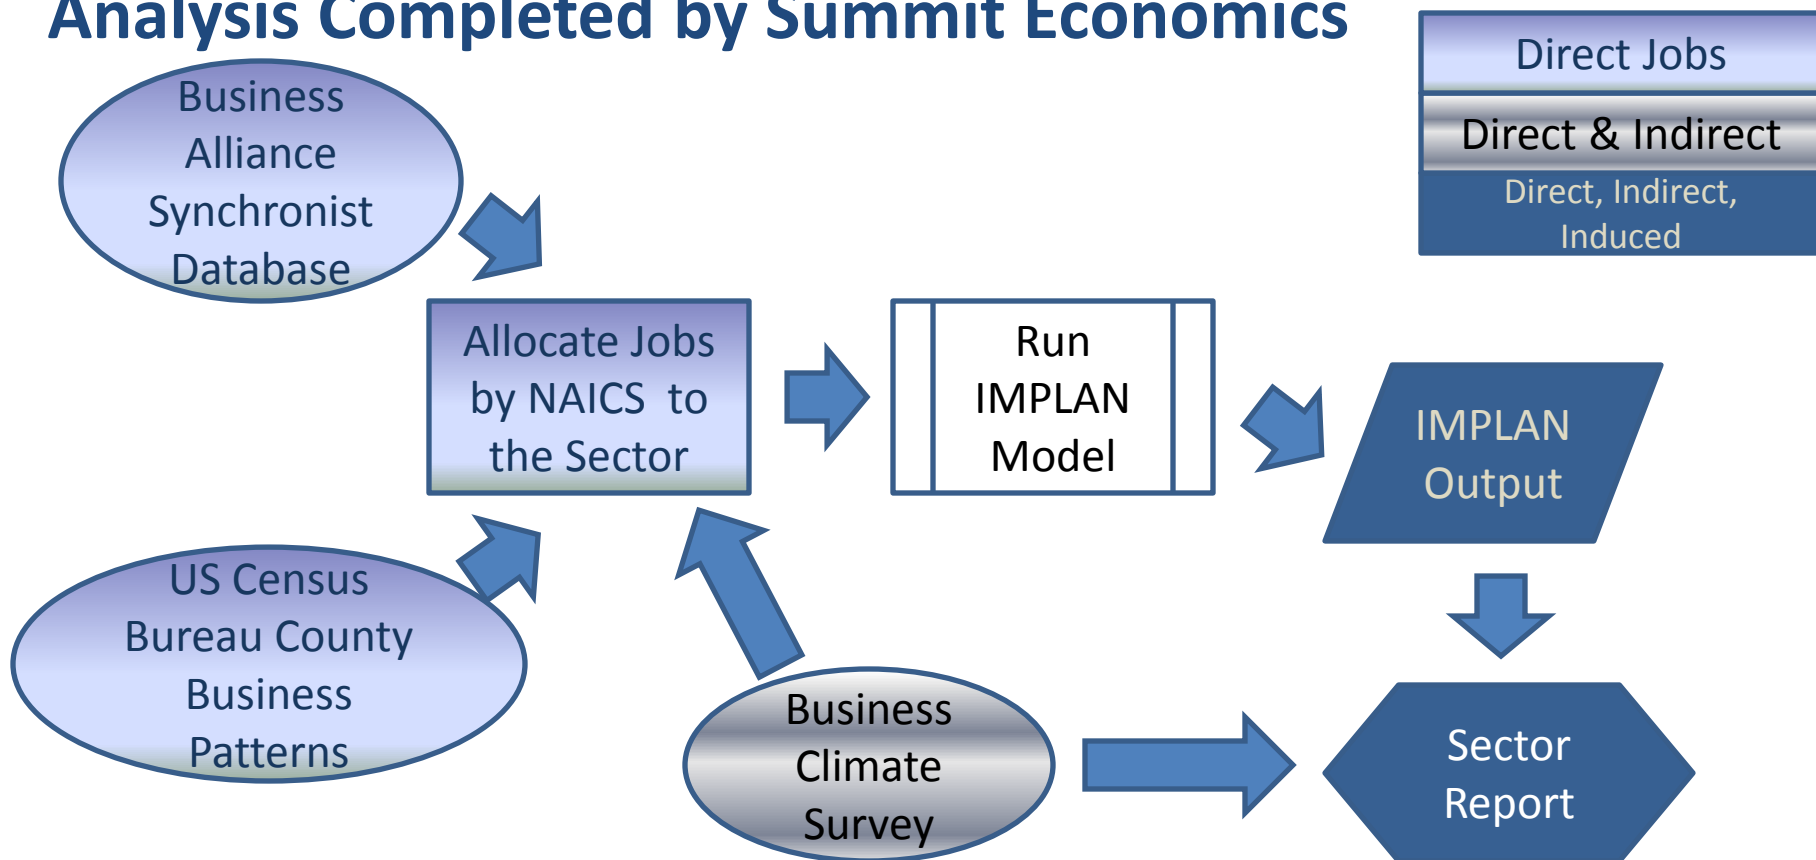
Analysis Completed by Summit Economics

Direct Jobs

Direct & Indirect

Direct, Indirect, Induced

Business Alliance Synchronist Database

Allocate Jobs by NAICS to the Sector

Run IMPLAN Model

IMPLAN Output

US Census Bureau County Business Patterns

Business Climate Survey

Sector Report